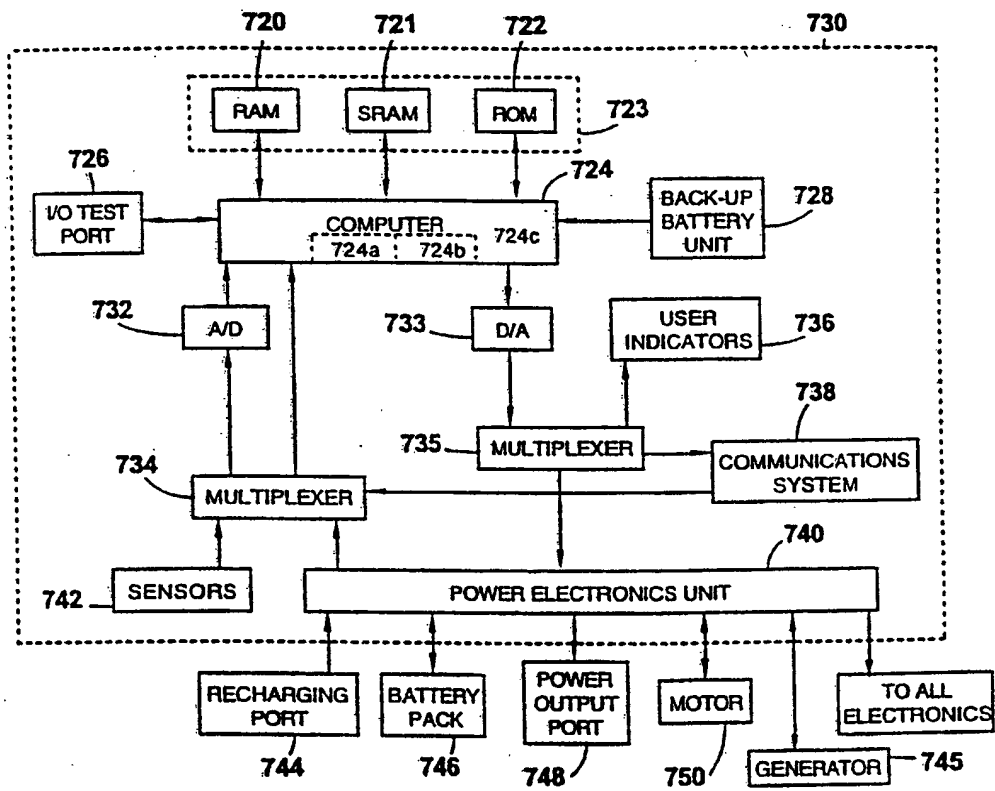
720
721
722
730
RAM
SRAM
ROM
723
726
724
I/O TEST PORT
COMPUTER
724a
724b
724c
BACK-UP BATTERY UNIT
728
732
A/D
733
D/A
USER INDICATORS
736
738
735
MULTIPLEXER
COMMUNICATIONS SYSTEM
734
MULTIPLEXER
740
742
SENSORS
POWER ELECTRONICS UNIT
RECHARGING PORT
BATTERY PACK
POWER OUTPUT PORT
MOTOR
TO ALL ELECTRONICS
744
746
748
750
GENERATOR
745